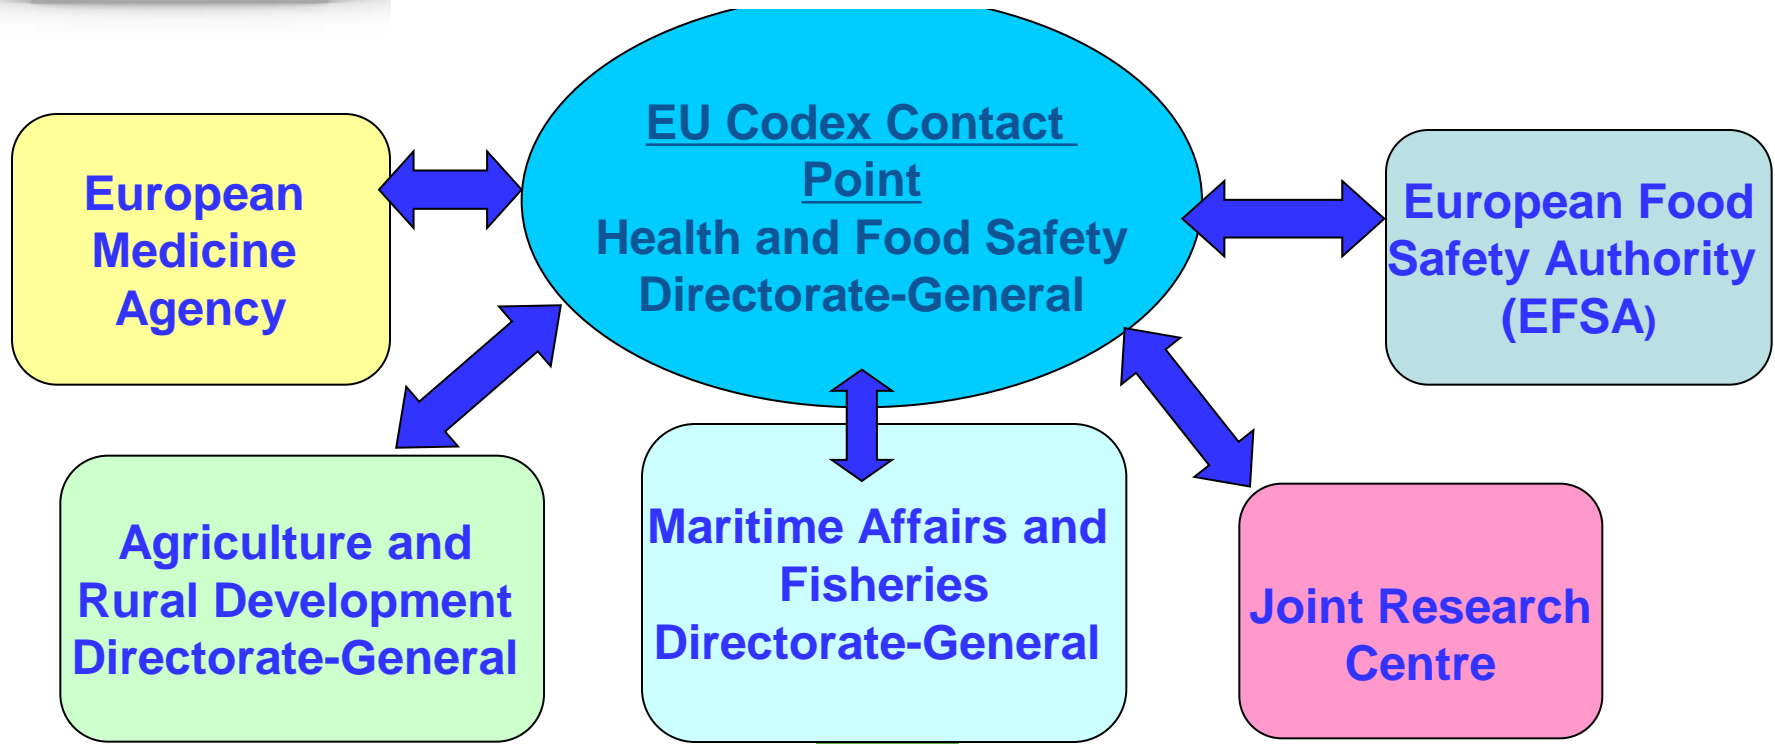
EU Codex Contact Point
Health and Food Safety Directorate-General

European Medicine Agency

European Food Safety Authority (EFSA)

Agriculture and Rural Development Directorate-General

Maritime Affairs and Fisheries Directorate-General

Joint Research Centre